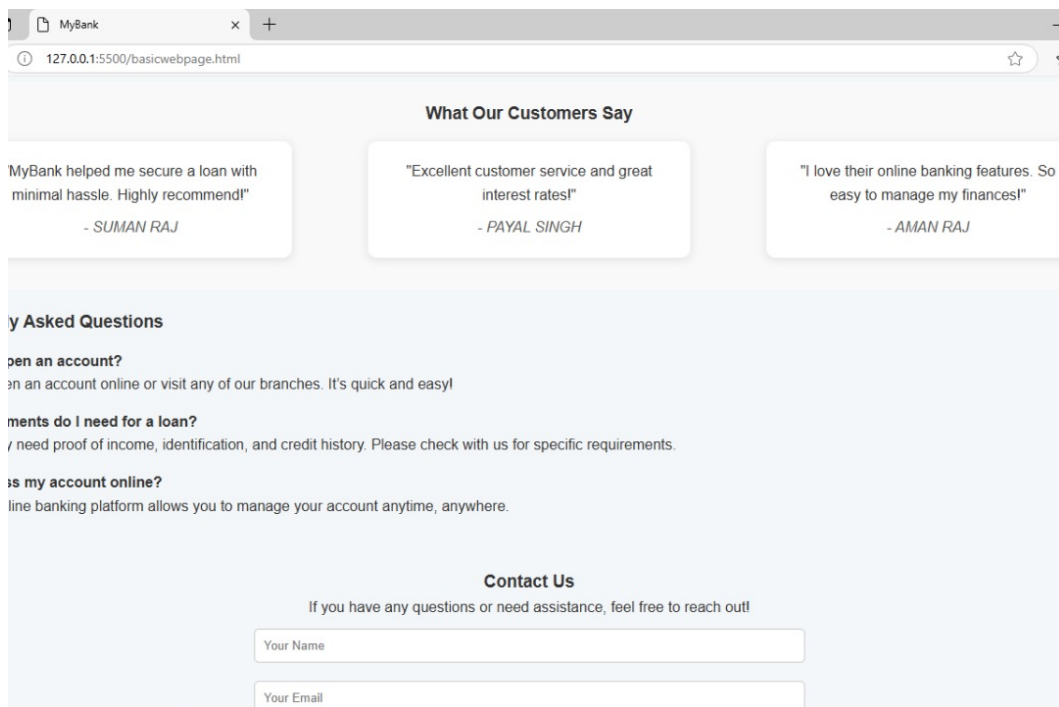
MyBank

127.0.0.1:5500/basicwebpage.html

What Our Customers Say

'MyBank helped me secure a loan with minimal hassle. Highly recommend!"

- SUMAN RAJ

"Excellent customer service and great interest rates!"

- PAYAL SINGH

"I love their online banking features. So easy to manage my finances!"

- AMAN RAJ

ly Asked Questions

pen an account?

en an account online or visit any of our branches. It's quick and easy!

ments do I need for a loan?

/ need proof of income, identification, and credit history. Please check with us for specific requirements.

ss my account online?

line banking platform allows you to manage your account anytime, anywhere.

Contact Us

If you have any questions or need assistance, feel free to reach out!

Your Name

Your Email